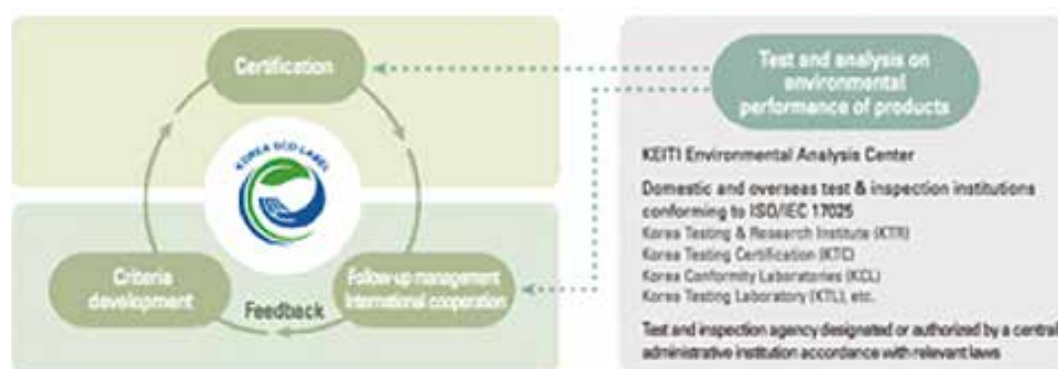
Certification

KOREA ECO-LABEL

Criteria development

Feedback

Follow-up management International cooperation

Test and analysis on environmental performance of products

KEITI Environmental Analysis Center

Domestic and overseas test & inspection institutions conforming to ISO/IEC 17025
Korea Testing & Research Institute (KTR)
Korea Testing Certification (KTC)
Korea Conformity Laboratories (KCL)
Korea Testing Laboratory (KTL), etc.

Test and inspection agency designated or authorized by a central administrative institution accordance with relevant laws